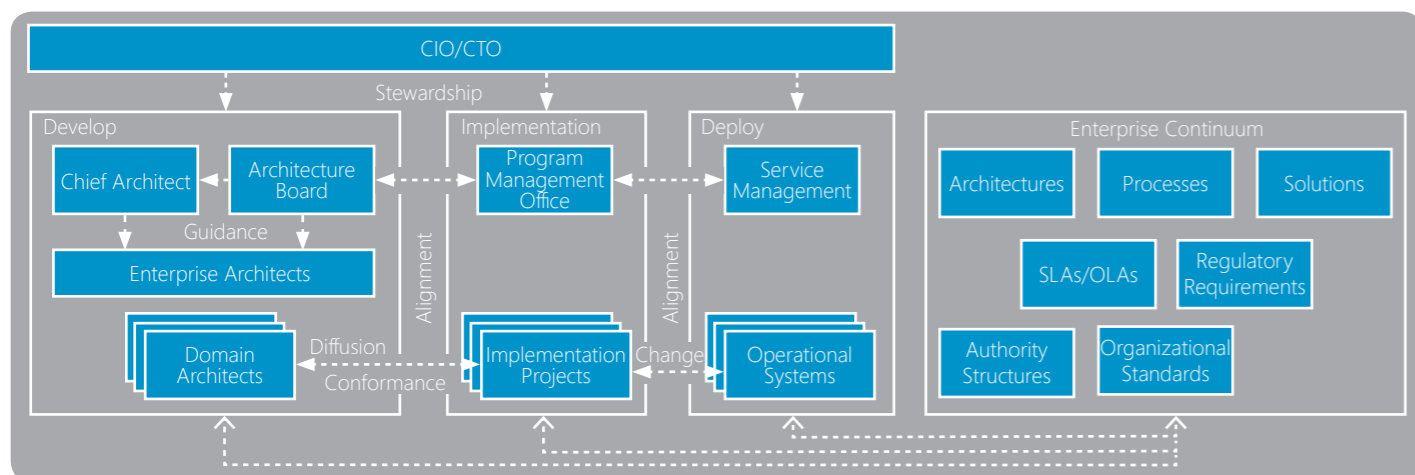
CIO/CTO

Stewardship

Develop

Chief Architect

Architecture Board

Guidance

Enterprise Architects

Domain Architects

Diffusion

Conformance

Alignment

Implementation

Program Management Office

Implementation Projects

Change

Alignment

Deploy

Service Management

Operational Systems

Enterprise Continuum

Architectures

Processes

Solutions

SLAs/OLAs

Regulatory Requirements

Authority Structures

Organizational Standards